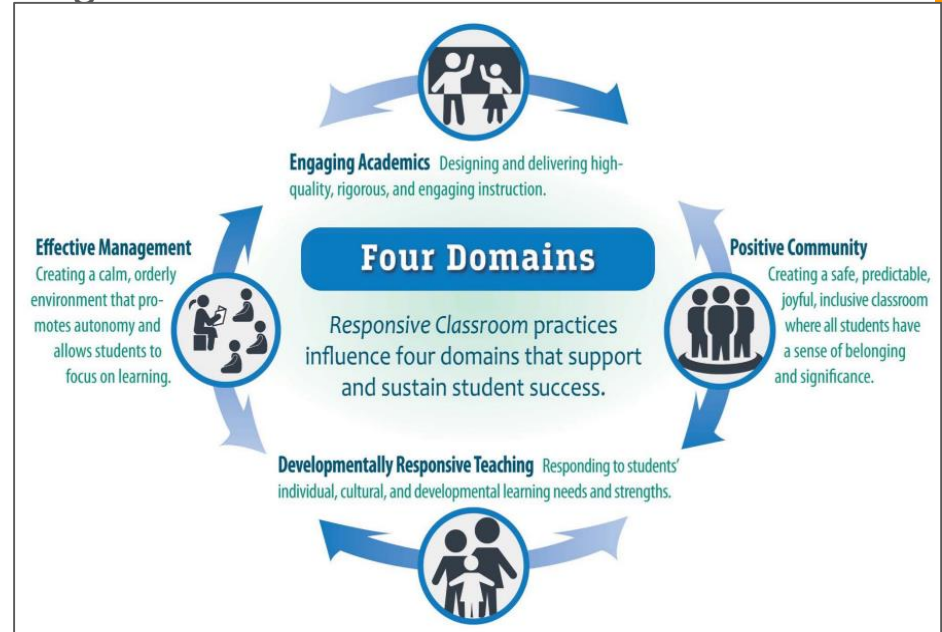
Engaging Academics Designing and delivering high-quality, rigorous, and engaging instruction.

Effective Management
Creating a calm, orderly environment that promotes autonomy and allows students to focus on learning.

Four Domains

Responsive Classroom practices influence four domains that support and sustain student success.

Positive Community
Creating a safe, predictable, joyful, inclusive classroom where all students have a sense of belonging and significance.

Developmentally Responsive Teaching Responding to students' individual, cultural, and developmental learning needs and strengths.